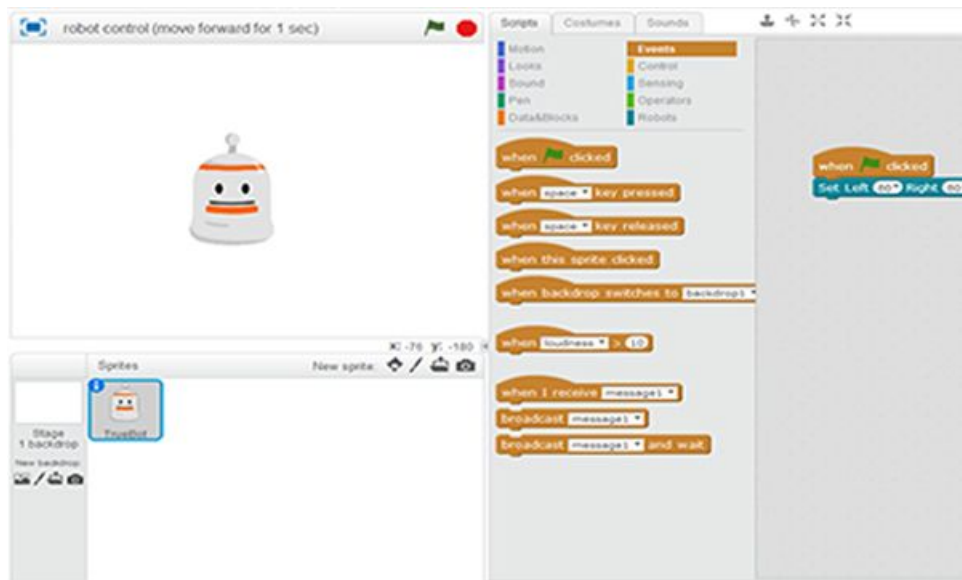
robot control (move forward for 1 sec)

Scripts Costumes Sounds

Motion
Looks
Sound
Pen
Data&Blocks

Events
Control
Sensing
Operators
Robots

when clicked

when space key pressed

when space key released

when this sprite clicked

when backdrop switches to backdrop1

when loudness > 10

when I receive message1

broadcast message1

broadcast message1 and wait

when clicked
Set Left 60 Right 60

x: -76 y: -180

Sprites New sprite:

Stage
1 backdrop

New backdrop:

Truebot